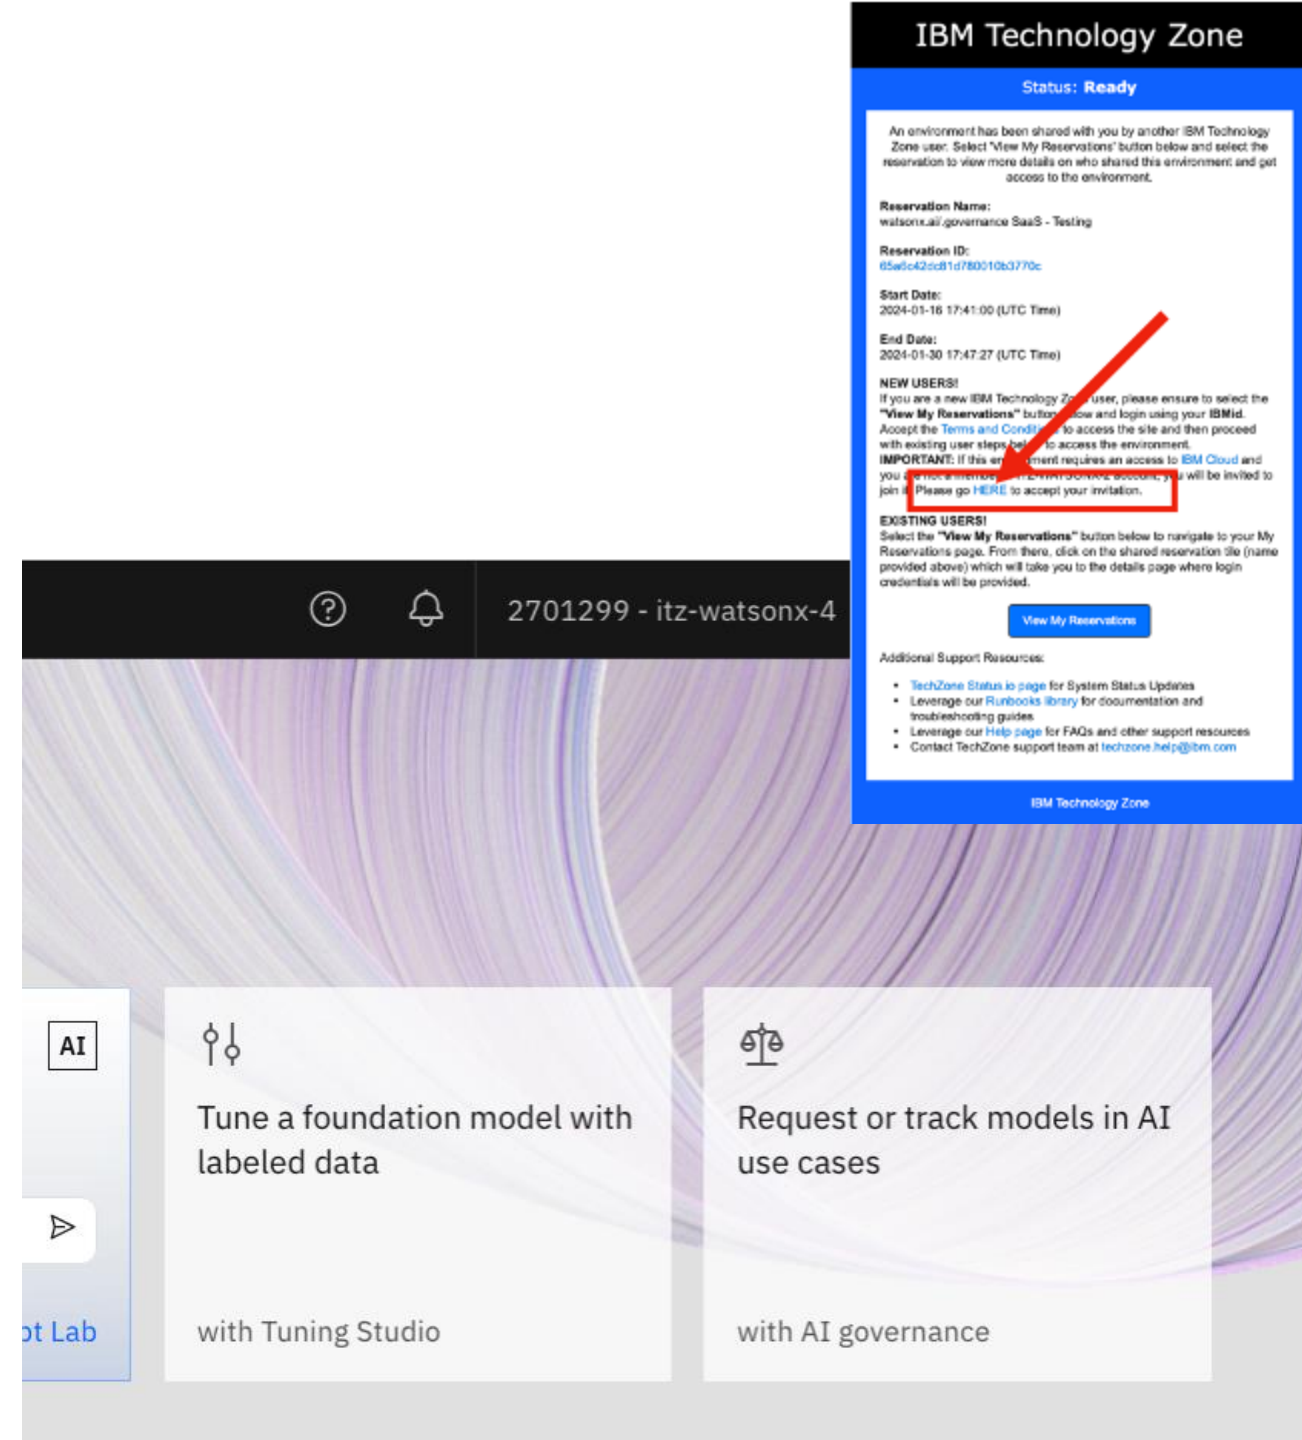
IBM Technology Zone

Status: Ready

An environment has been shared with you by another IBM Technology Zone user. Select 'View My Reservations' button below and select the reservation to view more details on who shared this environment and get access to the environment.

Reservation Name:
watsonx.ai/.governance SaaS - Testing

Reservation ID:
65a6c42dc81d780010b3770c

Start Date:
2024-01-16 17:41:00 (UTC Time)

End Date:
2024-01-30 17:47:27 (UTC Time)

NEW USERS!
If you are a new IBM Technology Z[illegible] user, please ensure to select the "View My Reservations" button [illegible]ow and login using your IBMid. Accept the Terms and Condit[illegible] to access the site and then proceed with existing user steps bel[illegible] to access the environment.
IMPORTANT: If this en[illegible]ment requires an access to IBM Cloud and you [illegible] you will be invited to join i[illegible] Please go HERE to accept your invitation.

EXISTING USERS!
Select the "View My Reservations" button below to navigate to your My Reservations page. From there, click on the shared reservation tile (name provided above) which will take you to the details page where login credentials will be provided.

View My Reservations

Additional Support Resources:

• TechZone Status io page for System Status Updates
• Leverage our Runbooks library for documentation and troubleshooting guides
• Leverage our Help page for FAQs and other support resources
• Contact TechZone support team at techzone.help@ibm.com

IBM Technology Zone

2701299 - itz-watsonx-4

AI

ot Lab

Tune a foundation model with labeled data

with Tuning Studio

Request or track models in AI use cases

with AI governance